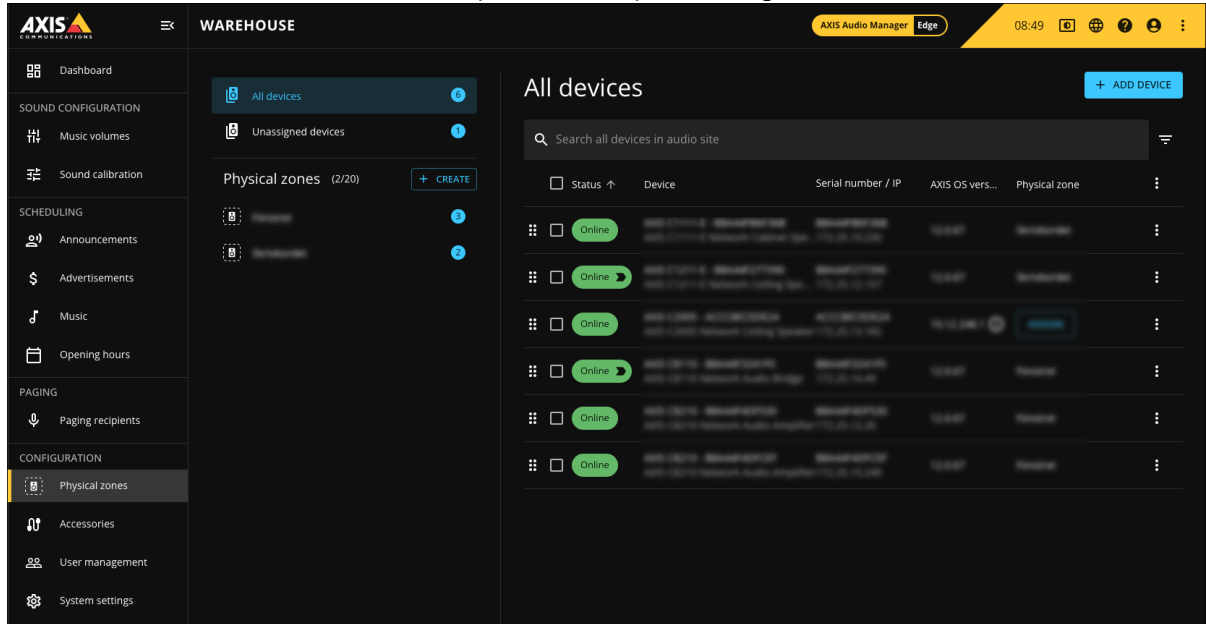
AXIS COMMUNICATIONS

WAREHOUSE

AXIS Audio Manager Edge

08:49

Dashboard

SOUND CONFIGURATION

Music volumes

Sound calibration

SCHEDULING

Announcements

Advertisements

Music

Opening hours

PAGING

Paging recipients

CONFIGURATION

Physical zones

Accessories

User management

System settings

All devices 6

Unassigned devices 1

Physical zones (2/20) + CREATE

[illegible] 3

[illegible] 2

All devices

+ ADD DEVICE

Search all devices in audio site

| Status ↑ | Device | Serial number / IP | AXIS OS vers... | Physical zone |
|---|---|---|---|---|
| Online | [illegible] | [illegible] | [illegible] | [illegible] |
| Online | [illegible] | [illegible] | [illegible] | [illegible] |
| Online | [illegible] | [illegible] | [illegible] | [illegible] |
| Online | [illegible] | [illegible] | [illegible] | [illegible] |
| Online | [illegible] | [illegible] | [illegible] | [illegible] |
| Online | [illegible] | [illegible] | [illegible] | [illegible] |